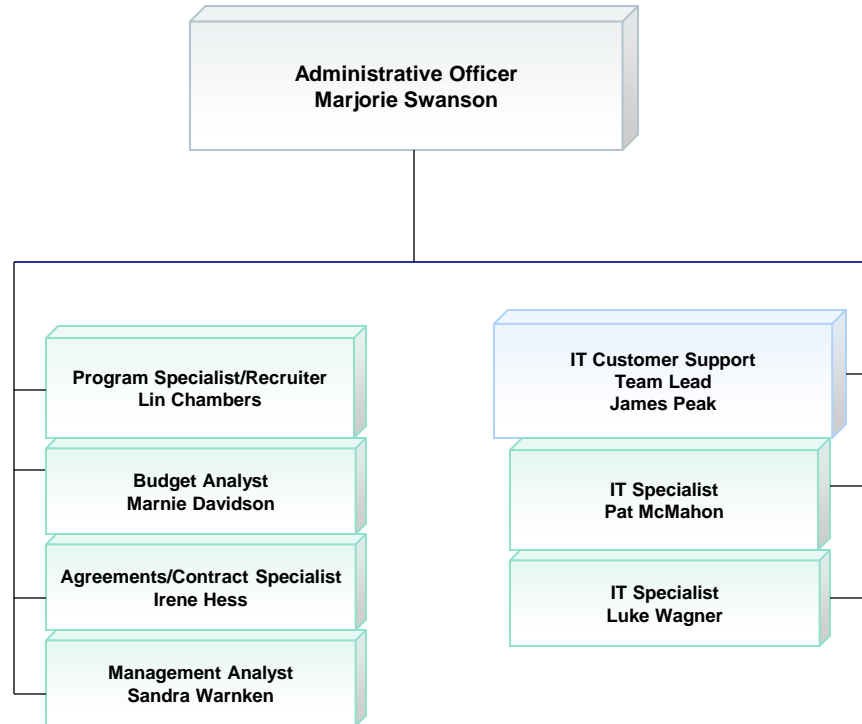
Administrative Officer
Marjorie Swanson

Program Specialist/Recruiter
Lin Chambers

Budget Analyst
Marnie Davidson

Agreements/Contract Specialist
Irene Hess

Management Analyst
Sandra Warnken

IT Customer Support
Team Lead
James Peak

IT Specialist
Pat McMahon

IT Specialist
Luke Wagner